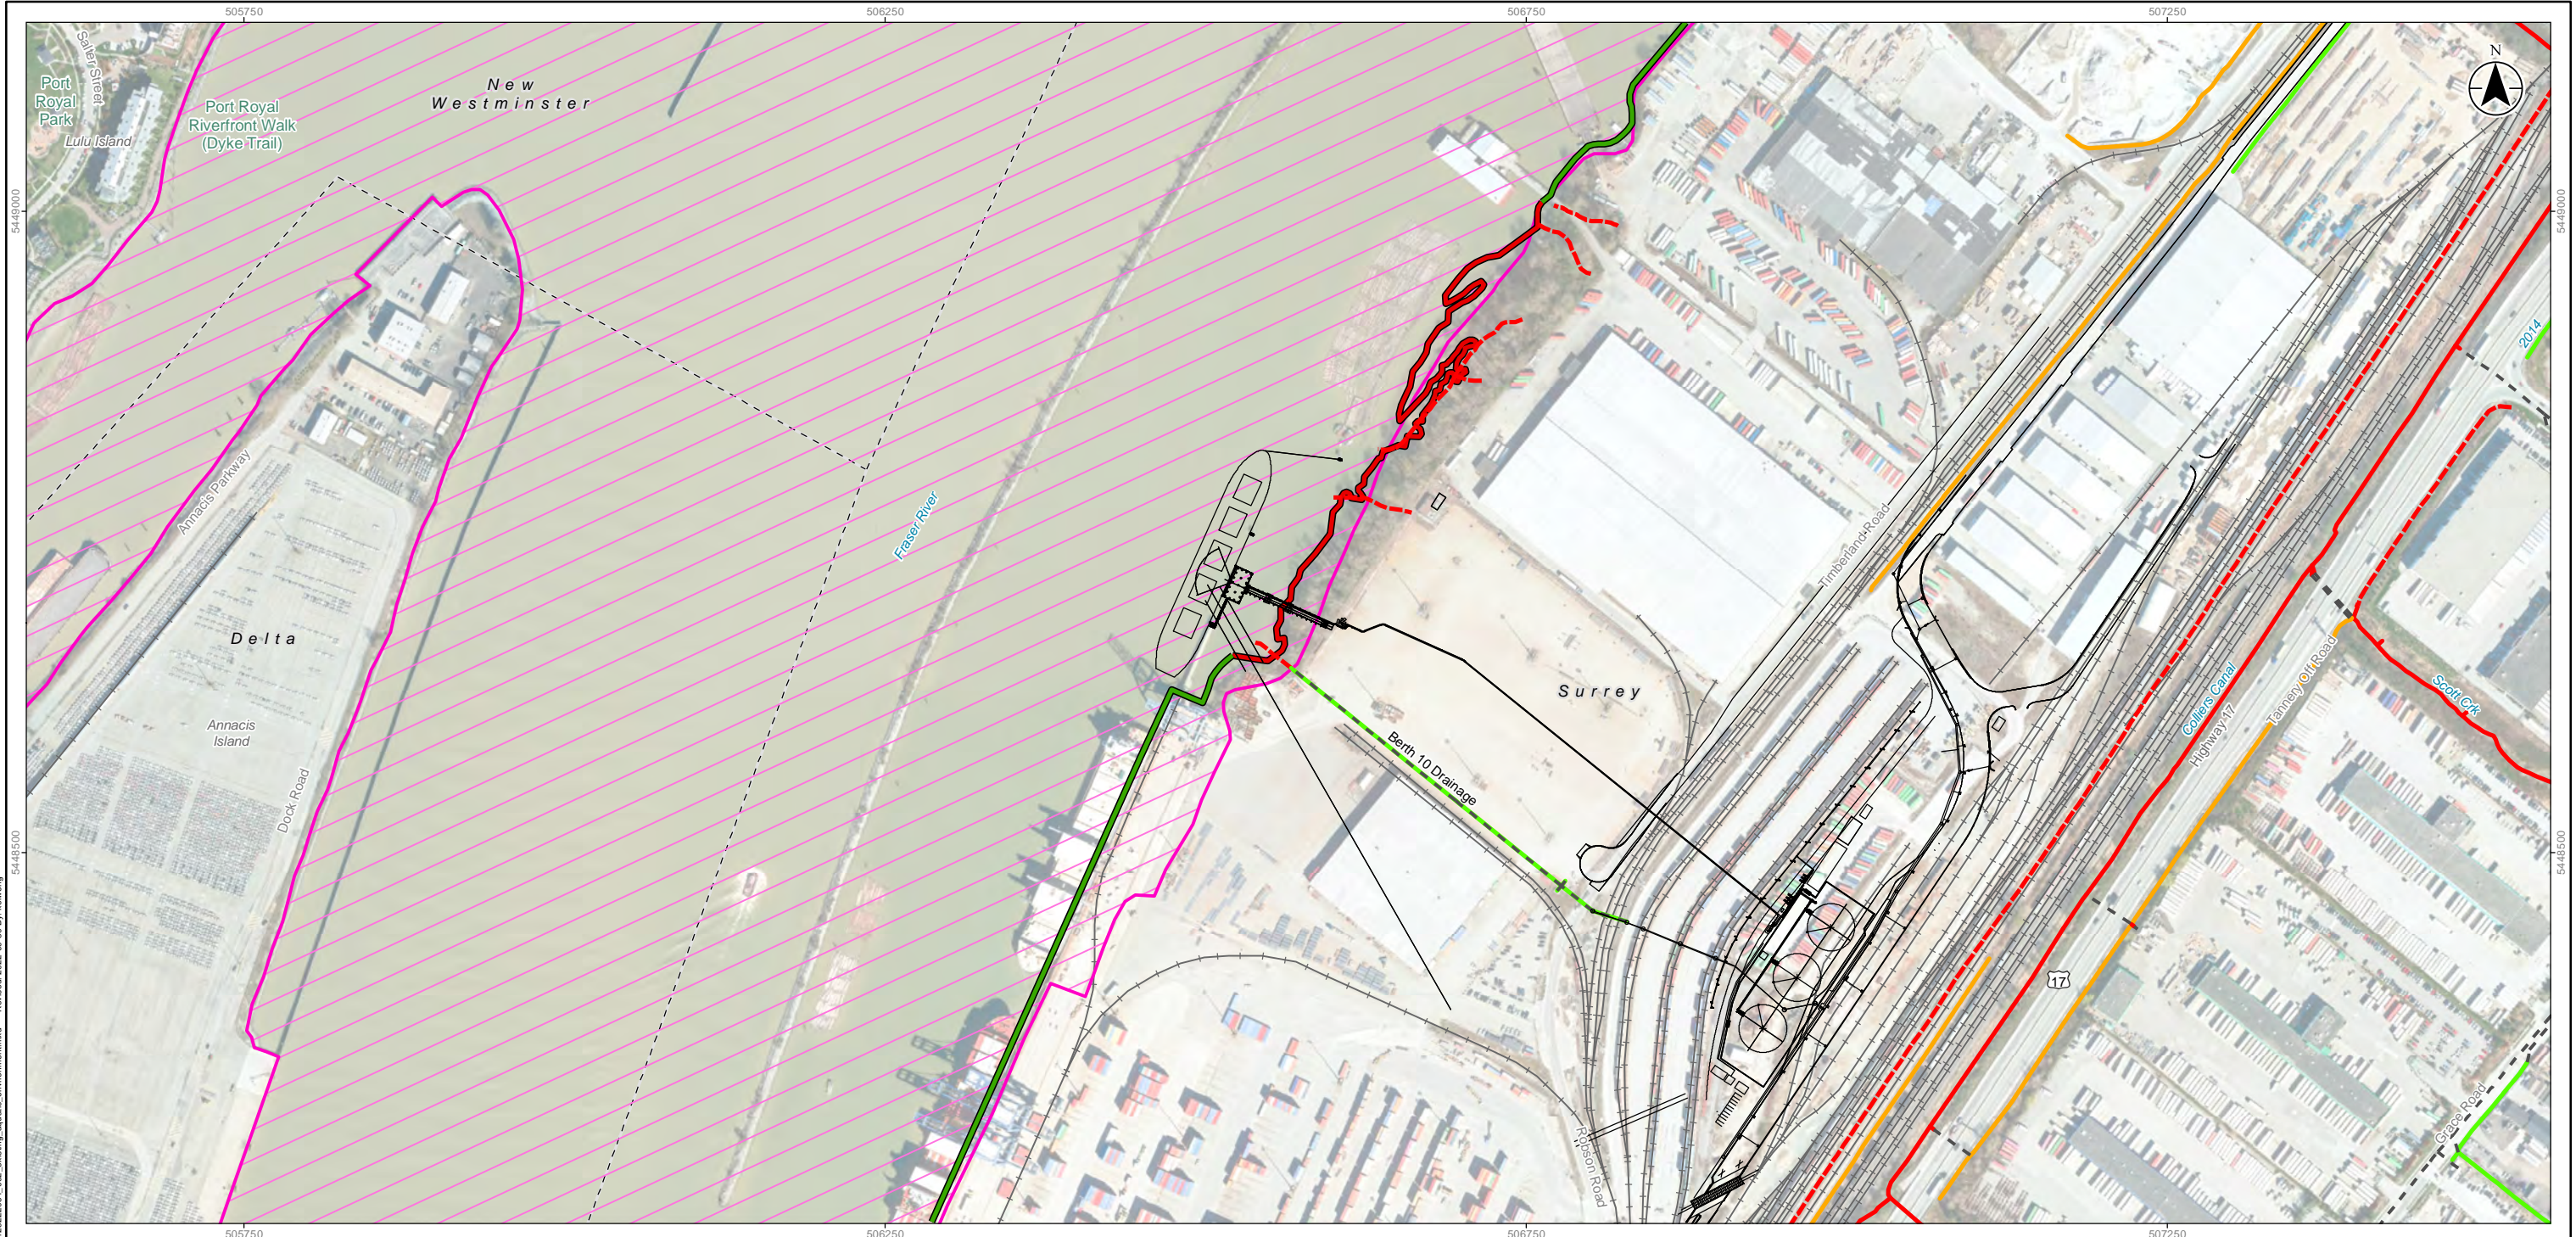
505750
506250
506750
507250

Port Royal Park
Salter Street
Lulu Island
Port Royal Riverfront Walk (Dyke Trail)
New Westminster
N
5449000
5449000
Annacis Parkway
Delta
Annacis Island
Dock Road
Fraser River
Surrey
Berth 10 Drainage
Timberland Road
Robson Road
Colliers Canal
Highway 17
Tannery Road
Scott Crk
2014
17
Grace Road
5448500
5448500

505750
506250
506750
507250